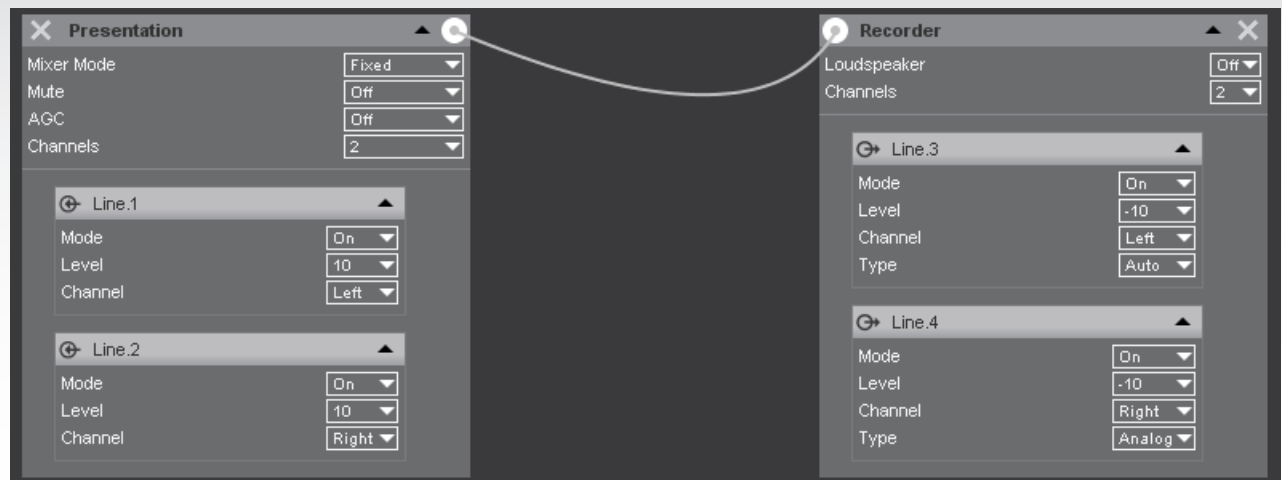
Presentation

Mixer Mode Fixed
Mute Off
AGC Off
Channels 2

Line.1
Mode On
Level 10
Channel Left

Line.2
Mode On
Level 10
Channel Right

Recorder

Loudspeaker Off
Channels 2

Line.3
Mode On
Level -10
Channel Left
Type Auto

Line.4
Mode On
Level -10
Channel Right
Type Analog